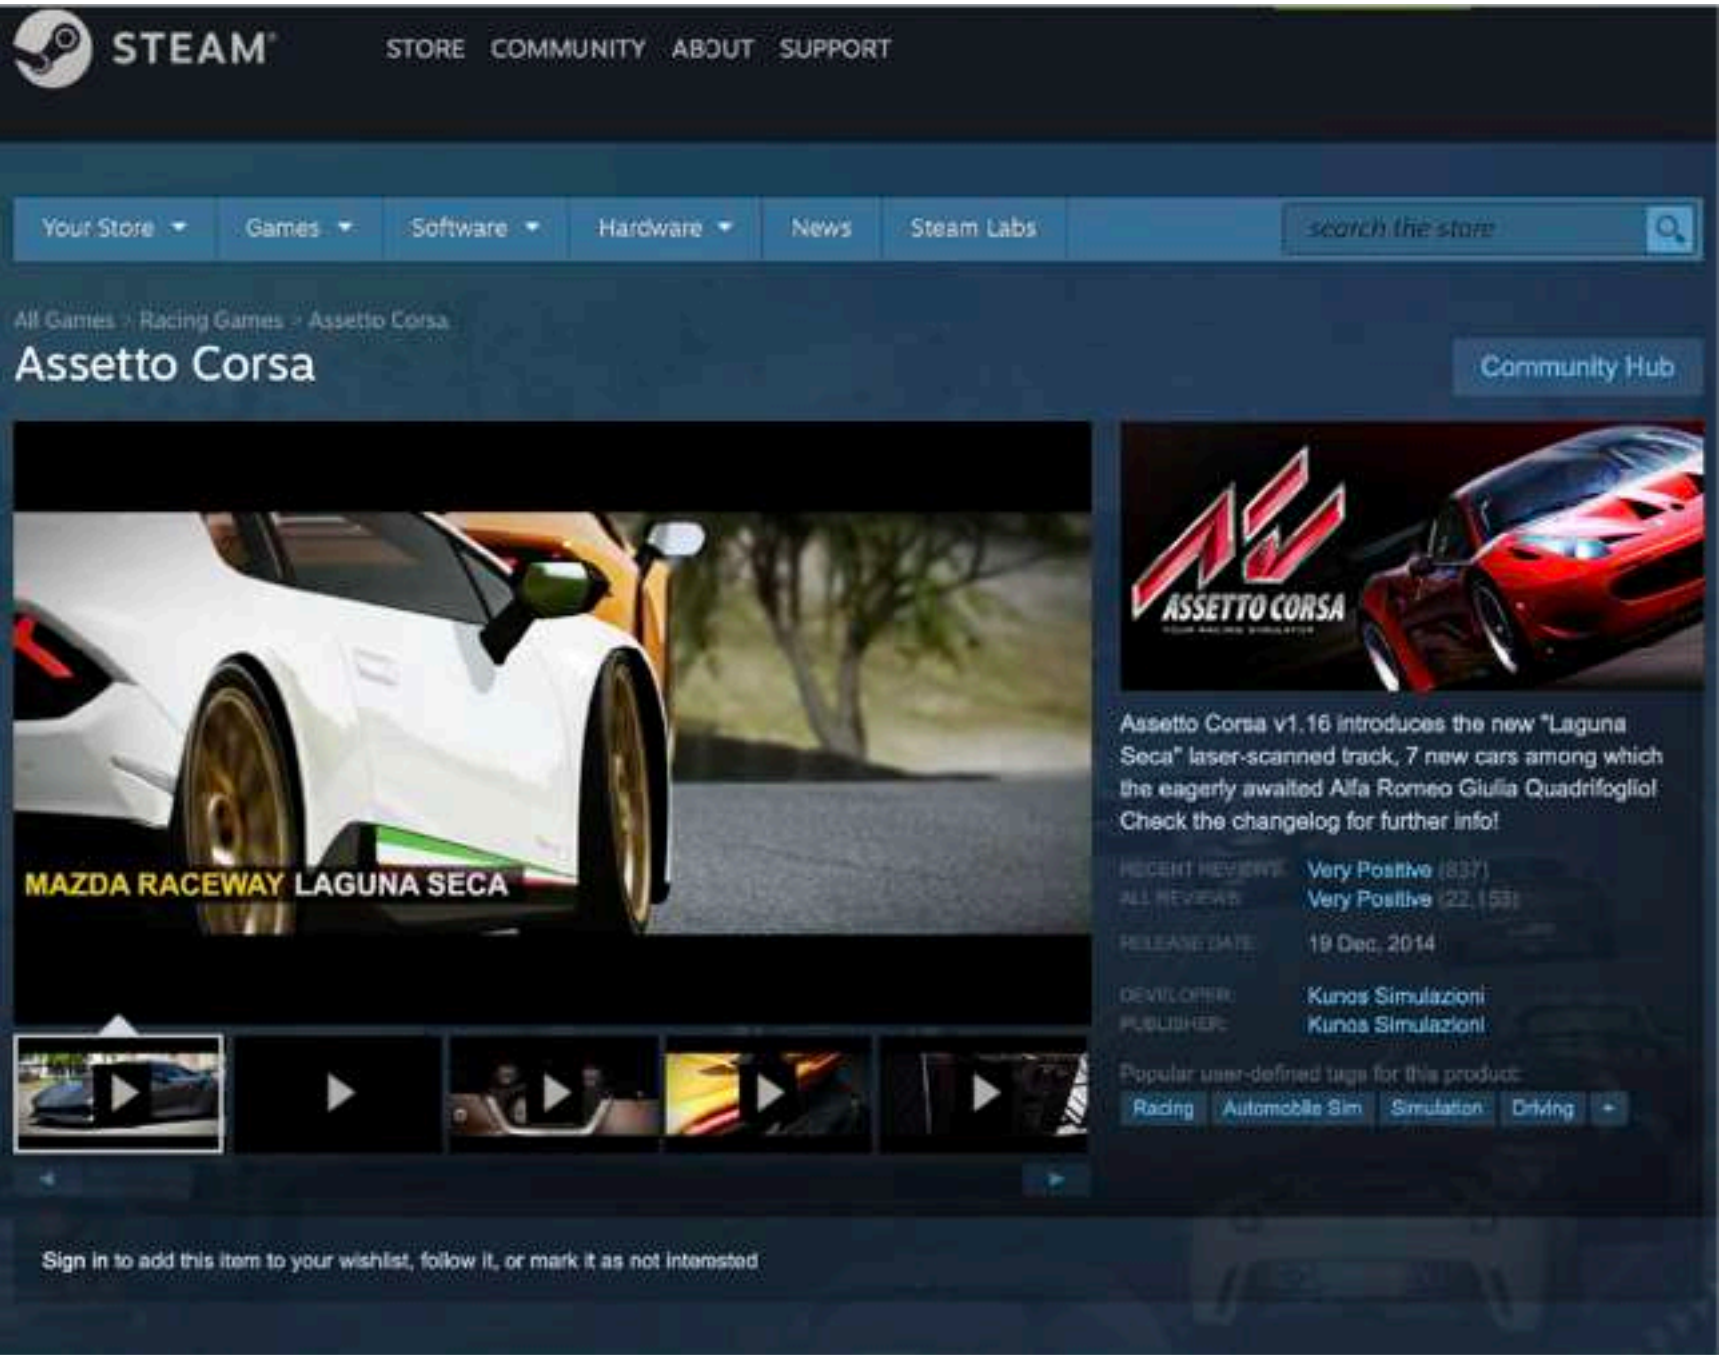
STEAM STORE COMMUNITY ABOUT SUPPORT

Your Store Games Software Hardware News Steam Labs search the store

All Games > Racing Games > Assetto Corsa

Assetto Corsa

Community Hub

MAZDA RACEWAY LAGUNA SECA

ASSETTO CORSA

Assetto Corsa v1.16 introduces the new "Laguna Seca" laser-scanned track, 7 new cars among which the eagerly awaited Alfa Romeo Giulia Quadrifoglio! Check the changelog for further info!

RECENT REVIEWS: Very Positive (837)
ALL REVIEWS: Very Positive (22,153)

RELEASE DATE: 19 Dec, 2014

DEVELOPER: Kunos Simulazioni
PUBLISHER: Kunos Simulazioni

Popular user-defined tags for this product:
Racing Automobile Sim Simulation Driving +

Sign in to add this item to your wishlist, follow it, or mark it as not interested